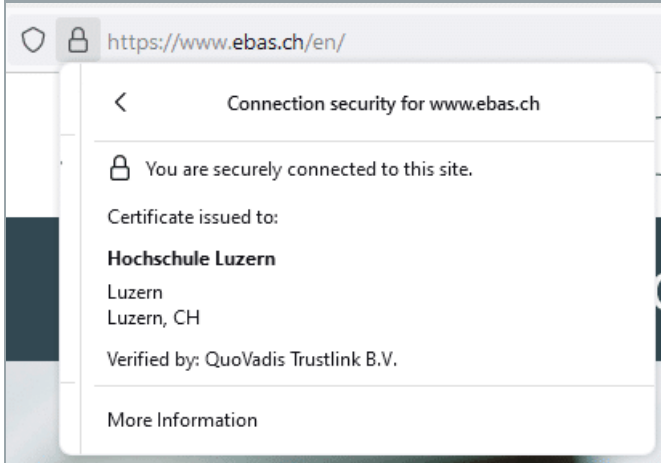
https://www.ebas.ch/en/

Connection security for www.ebas.ch

You are securely connected to this site.

Certificate issued to:

**Hochschule Luzern**

Luzern
Luzern, CH

Verified by: QuoVadis Trustlink B.V.

More Information